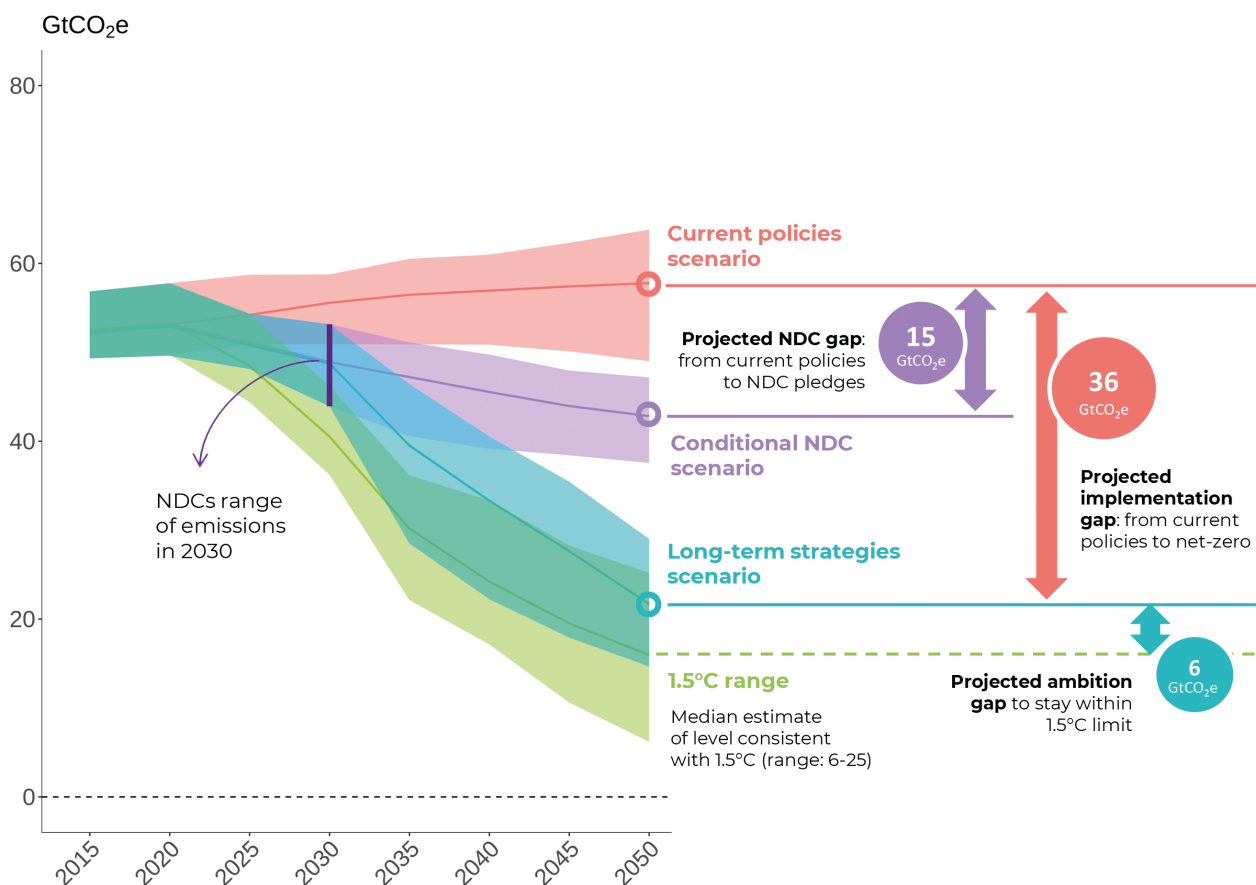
$GtCO_2e$

80

60

40

20

0

2015
2020
2025
2030
2035
2040
2045
2050

NDCs range of emissions in 2030

Current policies scenario

Projected NDC gap: from current policies to NDC pledges

15 $GtCO_2e$

Conditional NDC scenario

36 $GtCO_2e$

Projected implementation gap: from current policies to net-zero

Long-term strategies scenario

1.5°C range

Median estimate of level consistent with 1.5°C (range: 6-25)

Projected ambition gap to stay within 1.5°C limit

6 $GtCO_2e$